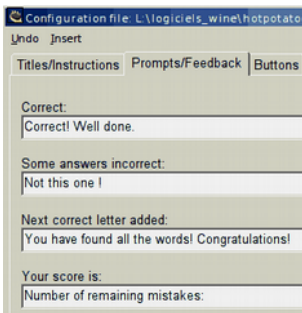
Configuration file: L:\logiciels_wine\hotpotato

Undo Insert

Titles/Instructions | Prompts/Feedback | Buttons

Correct:
Correct! Well done.

Some answers incorrect:
Not this one !

Next correct letter added:
You have found all the words! Congratulations!

Your score is:
Number of remaining mistakes: